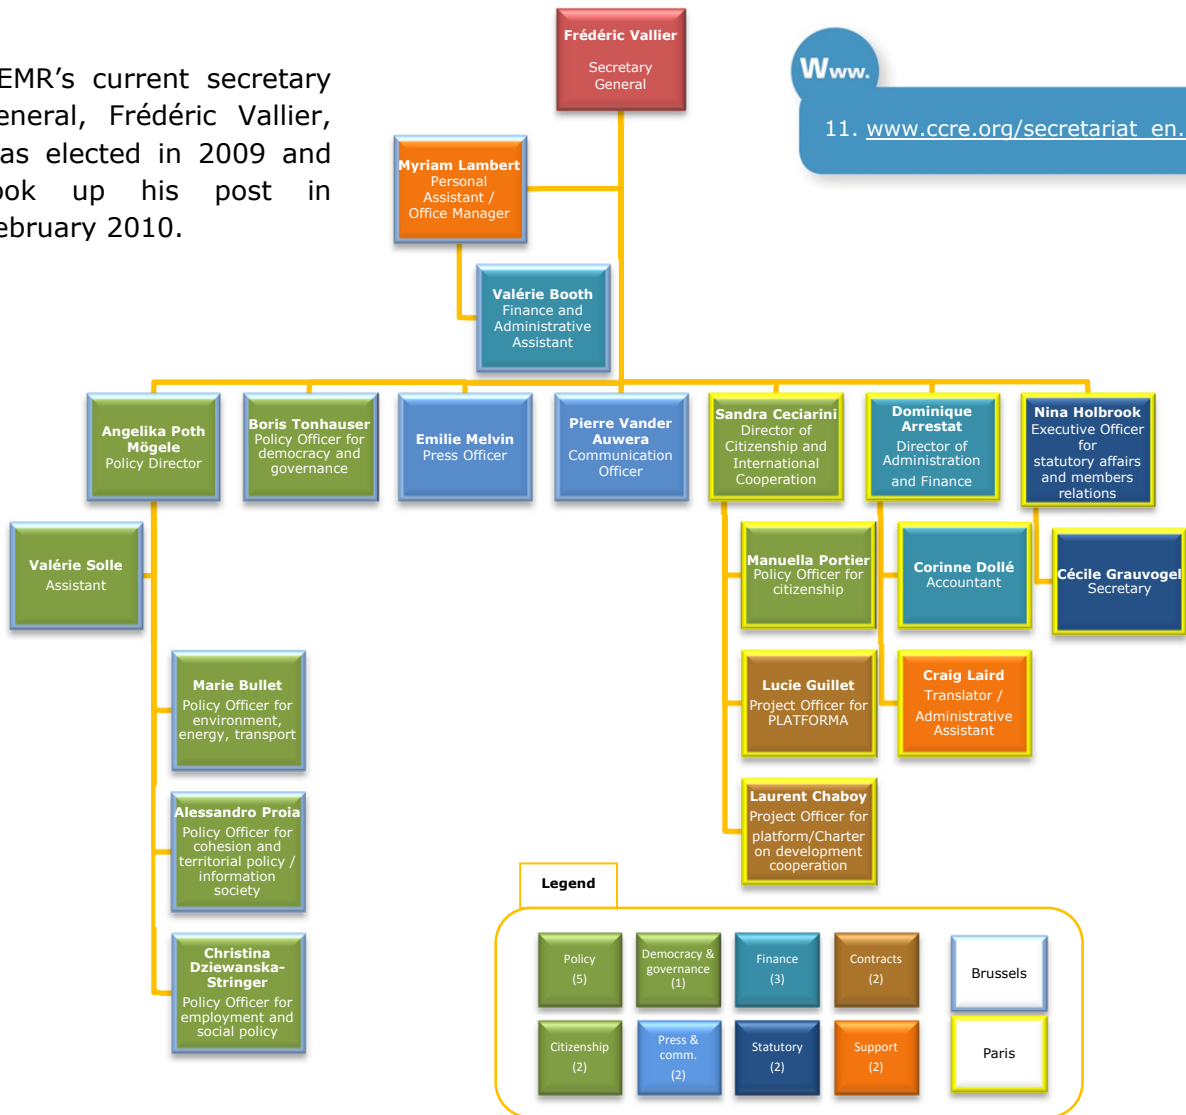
EMR’s current secretary eneral, Frédéric Vallier, as elected in 2009 and ook up his post in ebruary 2010.

Frédéric Vallier
Secretary General

Www.

11. www.ccre.org/secretariat_en.

Myriam Lambert
Personal Assistant / Office Manager

Valérie Booth
Finance and Administrative Assistant

Angelika Poth Mögele
Policy Director

Boris Tonhauser
Policy Officer for democracy and governance

Emilie Melvin
Press Officer

Pierre Vander Auwera
Communication Officer

Sandra Ceciarini
Director of Citizenship and International Cooperation

Dominique Arrestat
Director of Administration and Finance

Nina Holbrook
Executive Officer for statutory affairs and members relations

Valérie Solle
Assistant

Manuella Portier
Policy Officer for citizenship

Corinne Dollé
Accountant

Cécile Grauvogel
Secretary

Marie Bullet
Policy Officer for environment, energy, transport

Lucie Guillet
Project Officer for PLATFORMA

Craig Laird
Translator / Administrative Assistant

Alessandro Proia
Policy Officer for cohesion and territorial policy / information society

Laurent Chaboy
Project Officer for platform/Charter on development cooperation

Christina Dziewanska-Stringer
Policy Officer for employment and social policy

Legend

Policy (5)
Democracy & governance (1)
Finance (3)
Contracts (2)
Brussels
Citizenship (2)
Press & comm. (2)
Statutory (2)
Support (2)
Paris